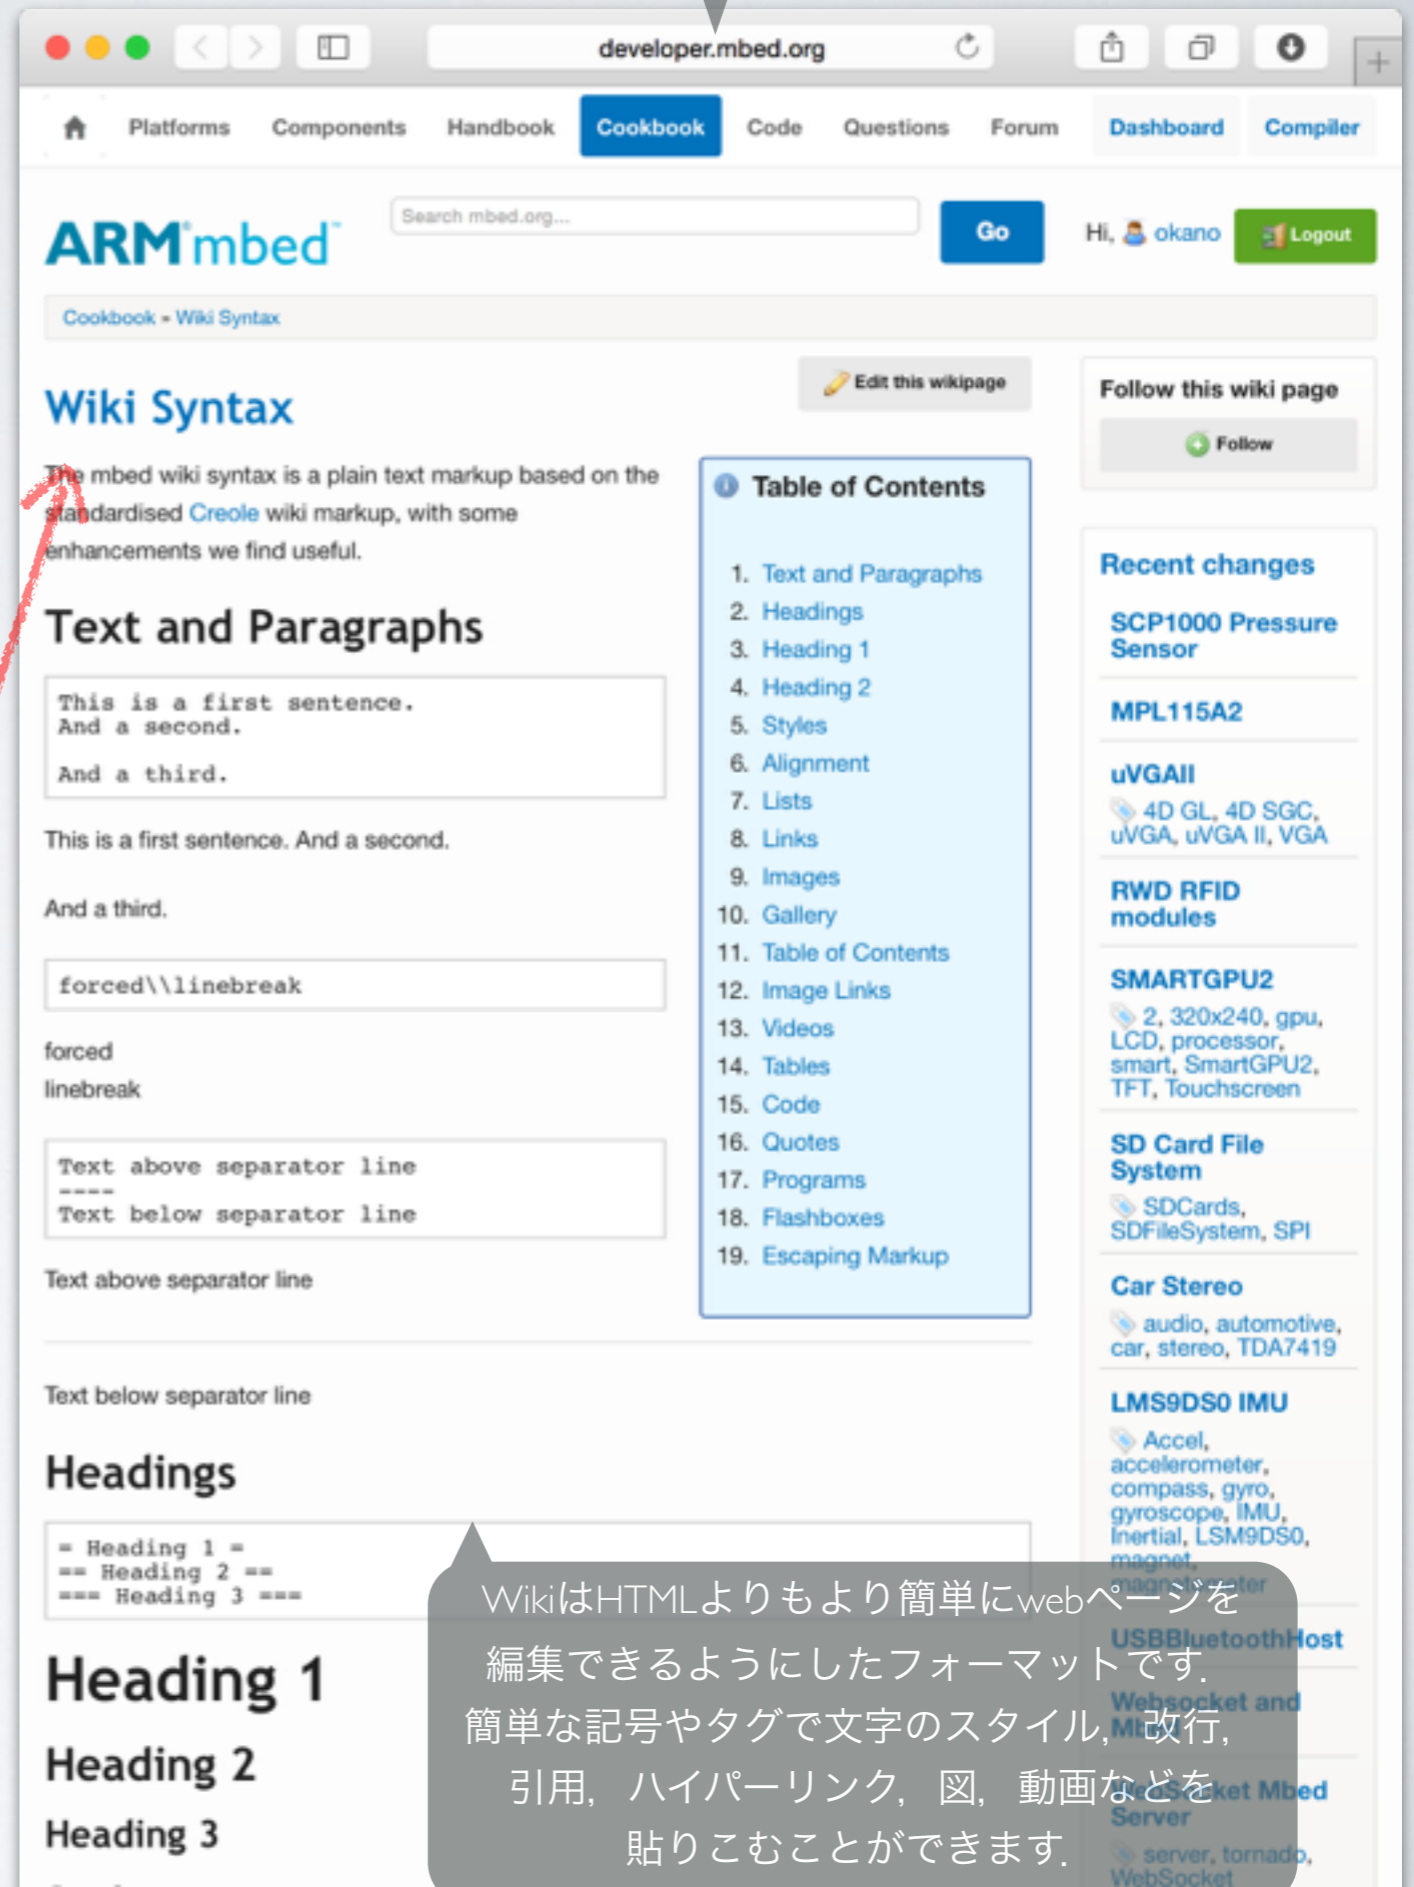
developer.mbed.org

Platforms Components Handbook Cookbook Code Questions Forum Dashboard Compiler

ARMmbed

Search mbed.org...

Go

Hi, okano

Logout

Cookbook » Wiki Syntax

Edit this wikipage

Follow this wiki page

Follow

Wiki Syntax

The mbed wiki syntax is a plain text markup based on the standardised Creole wiki markup, with some enhancements we find useful.

Table of Contents

1. Text and Paragraphs
2. Headings
3. Heading 1
4. Heading 2
5. Styles
6. Alignment
7. Lists
8. Links
9. Images
10. Gallery
11. Table of Contents
12. Image Links
13. Videos
14. Tables
15. Code
16. Quotes
17. Programs
18. Flashboxes
19. Escaping Markup

Text and Paragraphs

```
This is a first sentence.
And a second.

And a third.
```

This is a first sentence. And a second.

And a third.

```
forced\\linebreak
```

forced
linebreak

```
Text above separator line
----
Text below separator line
```

Text above separator line

Text below separator line

Headings

```
= Heading 1 =
== Heading 2 ==
=== Heading 3 ===
```

Heading 1

Heading 2

Heading 3

Recent changes

SCP1000 Pressure Sensor

MPL115A2

uVGAII
4D GL, 4D SGC, uVGA, uVGA II, VGA

RWD RFID modules

SMARTGPU2
2, 320x240, gpu, LCD, processor, smart, SmartGPU2, TFT, Touchscreen

SD Card File System
SDCards, SDFileSystem, SPI

Car Stereo
audio, automotive, car, stereo, TDA7419

LMS9DS0 IMU
Accel, accelerometer, compass, gyro, gyroscope, IMU, Inertial, LSM9DS0, magnet, magnetometer

USBBluetoothHost

Websocket and Mbed

WebSocket Mbed Server
server, tornado, WebSocket

WikiはHTMLよりもより簡単にwebページを編集できるようにしたフォーマットです.
簡単な記号やタグで文字のスタイル, 改行, 引用, ハイパーリンク, 図, 動画などを貼りこむことができます.